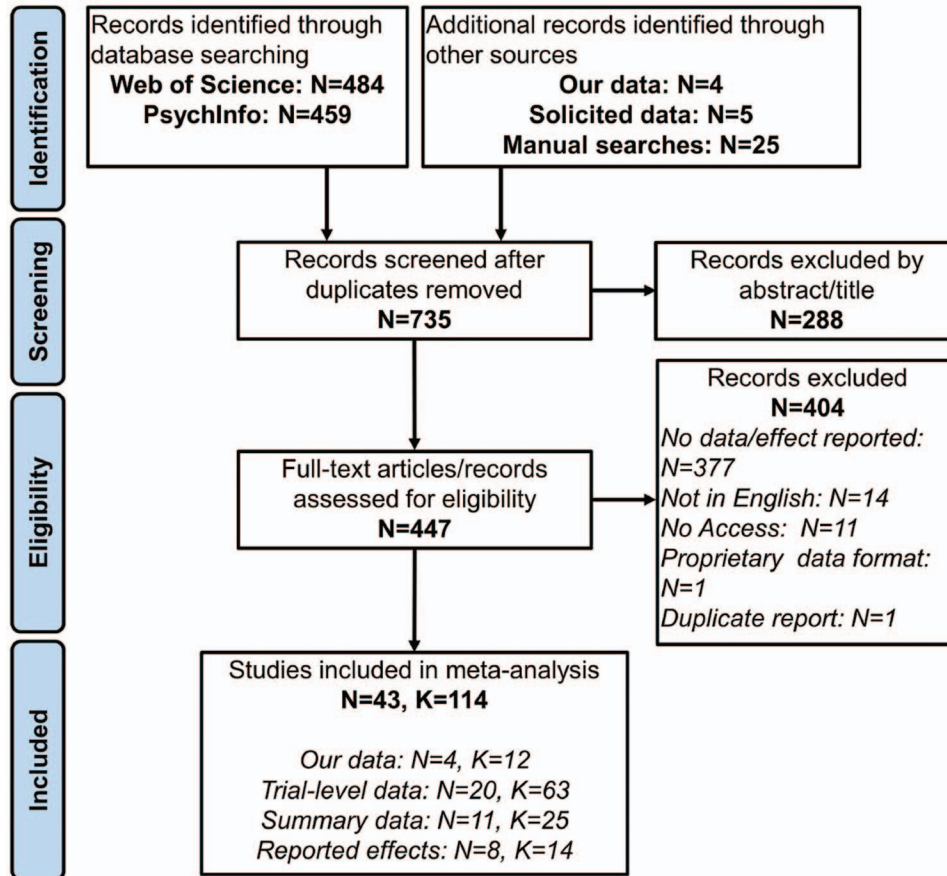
Identification

Records identified through database searching
Web of Science: N=484
PsychInfo: N=459

Additional records identified through other sources
Our data: N=4
Solicited data: N=5
Manual searches: N=25

Screening

Records screened after duplicates removed
N=735

Records excluded by abstract/title
N=288

Eligibility

Full-text articles/records assessed for eligibility
N=447

Records excluded
N=404
No data/effect reported: N=377
Not in English: N=14
No Access: N=11
Proprietary data format: N=1
Duplicate report: N=1

Included

Studies included in meta-analysis
N=43, K=114

Our data: N=4, K=12
Trial-level data: N=20, K=63
Summary data: N=11, K=25
Reported effects: N=8, K=14